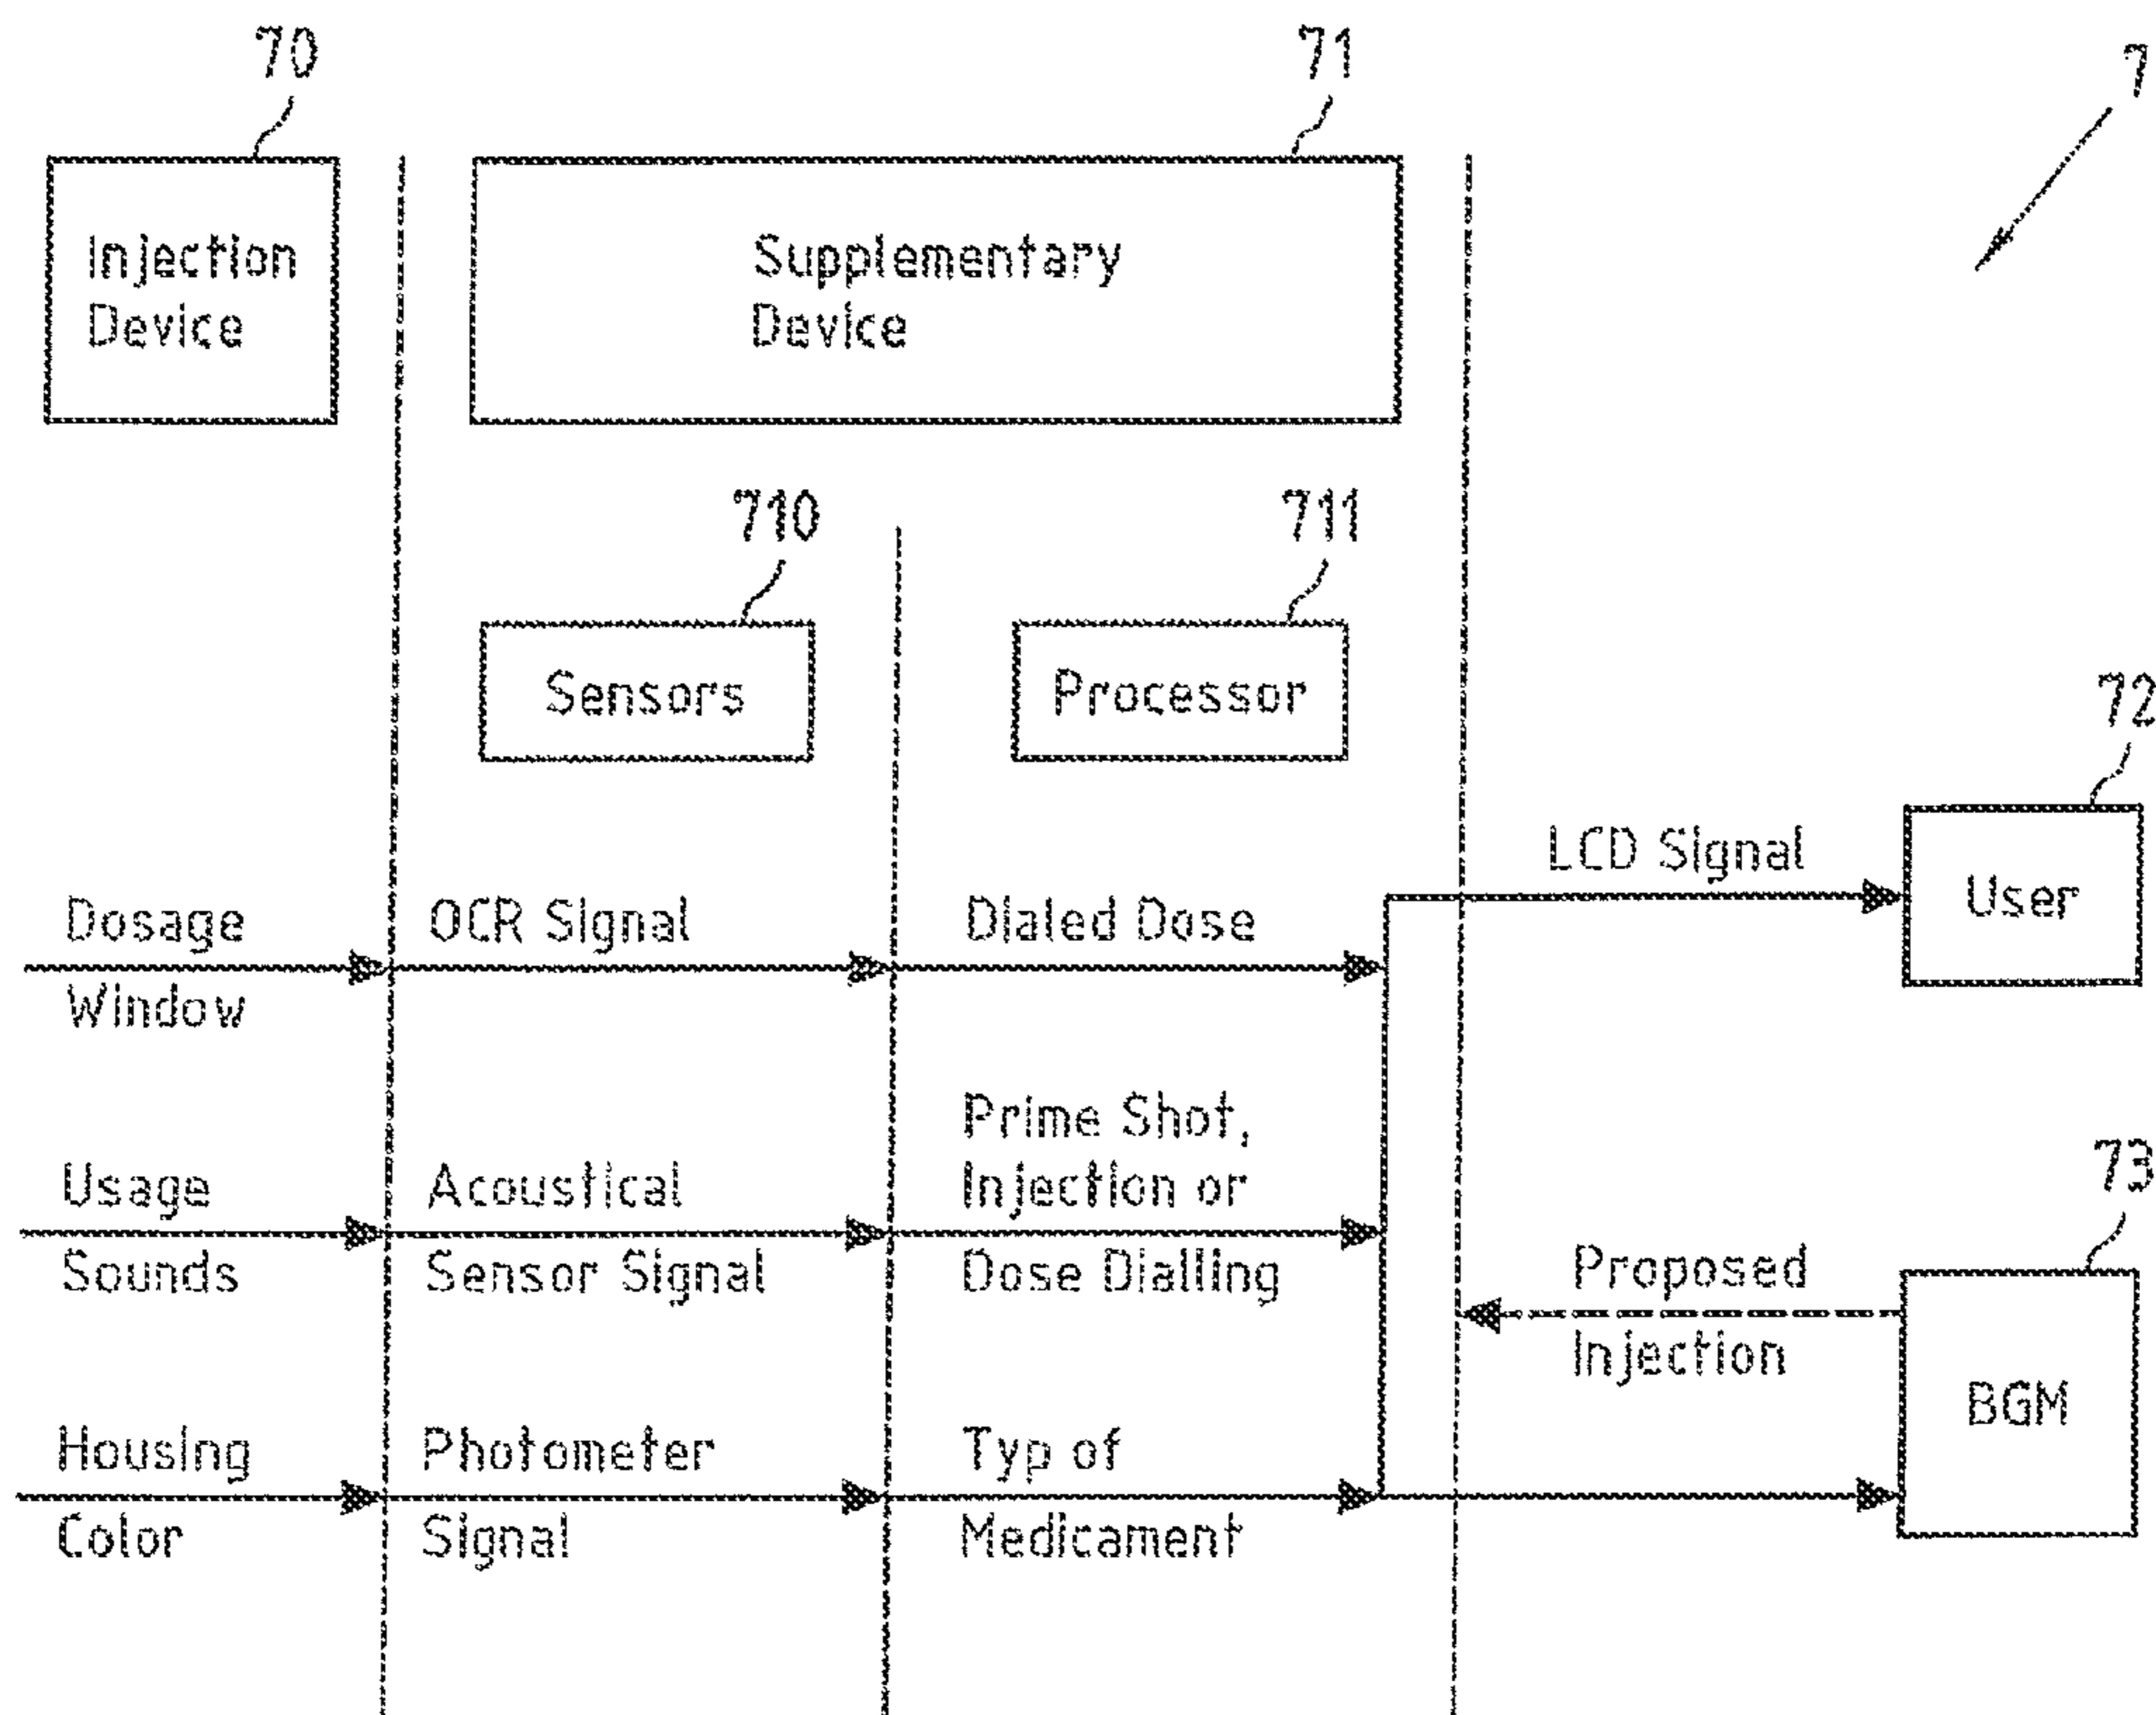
70

71

7

Injection Device

Supplementary Device

710

711

Sensors

Processor

72

LCD Signal

User

Dosage Window

OCR Signal

Dialed Dose

Usage Sounds

Acoustical Sensor Signal

Prime Shot, Injection or Dose Dialling

73

Proposed Injection

BGM

Housing Color

Photometer Signal

Typ of Medicament